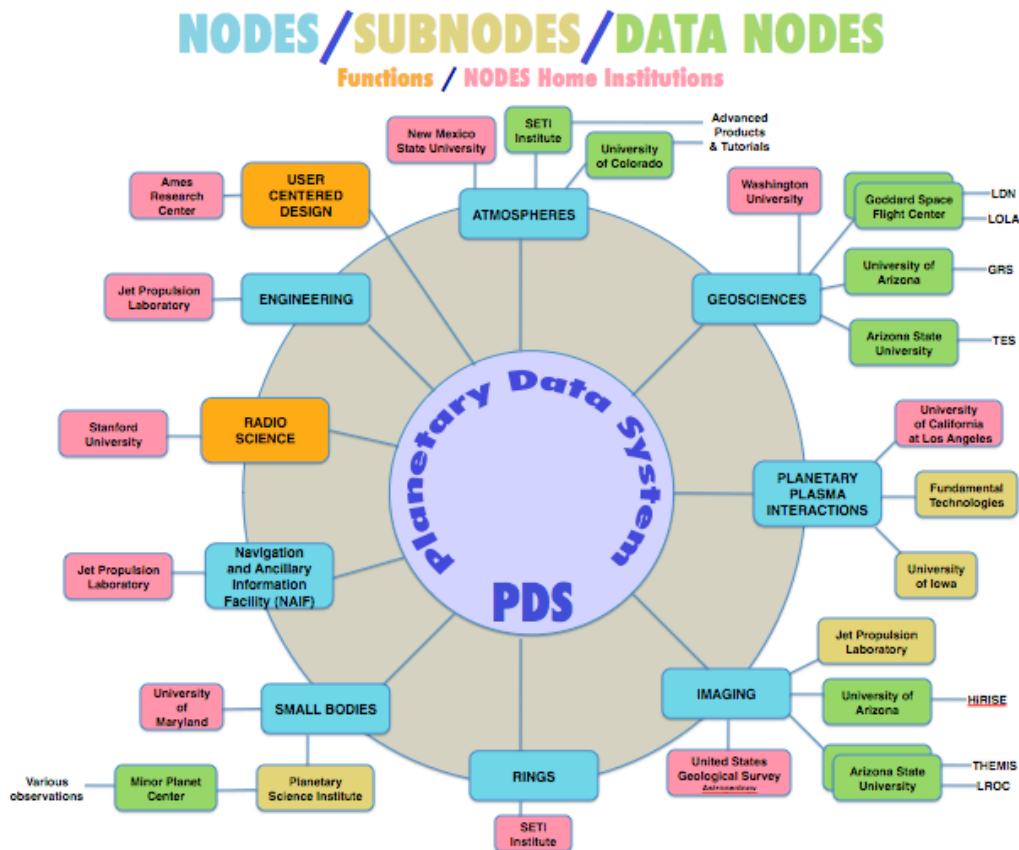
NODES / SUBNODES / DATA NODES

Functions / NODES Home Institutions

Planetary Data System

PDS

ATMOSPHERES

New Mexico State University

SETI Institute

University of Colorado

Advanced Products & Tutorials

USER CENTERED DESIGN

Ames Research Center

ENGINEERING

Jet Propulsion Laboratory

GEOSCIENCES

Washington University

Goddard Space Flight Center

LDN

LOLA

University of Arizona

GRS

Arizona State University

TES

RADIO SCIENCE

Stanford University

PLANETARY PLASMA INTERACTIONS

University of California at Los Angeles

Fundamental Technologies

University of Iowa

Navigation and Ancillary Information Facility (NAIF)

Jet Propulsion Laboratory

IMAGING

Jet Propulsion Laboratory

University of Arizona

HIRISE

Arizona State University

THEMIS

LROC

United States Geological Survey

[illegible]

SMALL BODIES

University of Maryland

Planetary Science Institute

Minor Planet Center

Various observations

RINGS

SETI Institute